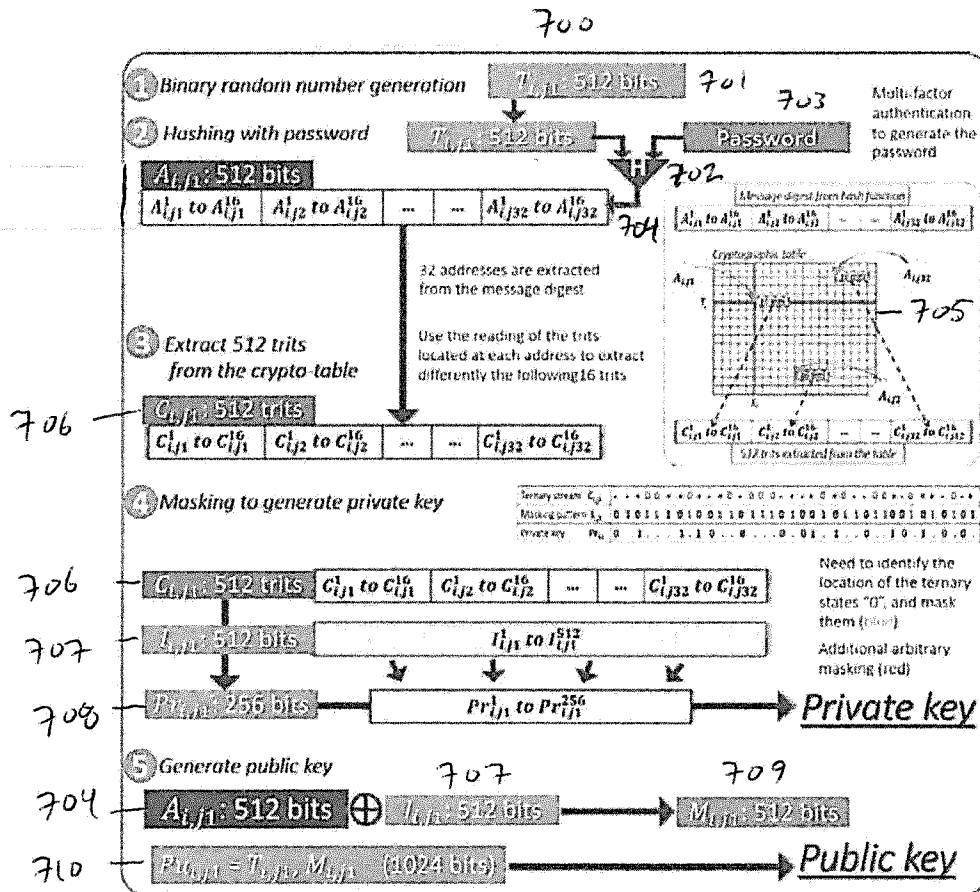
700

1 Binary random number generation $T_{i,j1}$: 512 bits 701

703

Multi-factor authentication to generate the password

2 Hashing with password $T_{i,j1}$: 512 bits Password

H 702

$A_{i,j1}$: 512 bits

| $A^1_{ij1}$ to $A^{16}_{ij1}$ | $A^1_{ij2}$ to $A^{16}_{ij2}$ | ... | ... | $A^1_{ij32}$ to $A^{16}_{ij32}$ |
|---|---|---|---|---|

704

Message digest from hash function

| $A^1_{ij1}$ to $A^{16}_{ij1}$ | $A^1_{ij2}$ to $A^{16}_{ij2}$ | ... | ... | $A^1_{ij32}$ to $A^{16}_{ij32}$ |
|---|---|---|---|---|

Cryptographic table

$A_{ij1}$ $A_{ij32}$ $A_{ij2}$

705

| $C^1_{ij1}$ to $C^{16}_{ij1}$ | $C^1_{ij2}$ to $C^{16}_{ij2}$ | ... | ... | $C^1_{ij32}$ to $C^{16}_{ij32}$ |
|---|---|---|---|---|

512 trits extracted from the table

32 addresses are extracted from the message digest

Use the reading of the trits located at each address to extract differently the following16 trits

3 Extract 512 trits from the crypto-table

706 $C_{i,j1}$: 512 trits

| $C^1_{ij1}$ to $C^{16}_{ij1}$ | $C^1_{ij2}$ to $C^{16}_{ij2}$ | ... | ... | $C^1_{ij32}$ to $C^{16}_{ij32}$ |
|---|---|---|---|---|

4 Masking to generate private key

Ternary stream $C_{ij}$
Masking pattern $I_{ij}$ 0 1 0 1 1 1 0 1 0 0 1 0 1 1 1 0 1 0 0 1 0 1 1 0 1 0 0 1 0 1 0 1 0 1
Private key $Pr_{ij}$ 0 . 1 . . . 1 . 1 0 . . 0 . . . 0 . 0 1 . 1 . . 0 . 1 . 0 . 0 .

706 $C_{i,j1}$: 512 trits

| $C^1_{ij1}$ to $C^{16}_{ij1}$ | $C^1_{ij2}$ to $C^{16}_{ij2}$ | ... | ... | $C^1_{ij32}$ to $C^{16}_{ij32}$ |
|---|---|---|---|---|

Need to identify the location of the ternary states "0", and mask them (blue)

707 $I_{i,j1}$: 512 bits $I^1_{ij1}$ to $I^{512}_{ij1}$

Additional arbitrary masking (red)

708 $Pr_{i,j1}$: 256 bits $Pr^1_{ij1}$ to $Pr^{256}_{ij1}$ Private key

5 Generate public key

707 709

704 $A_{i,j1}$: 512 bits ⊕ $I_{i,j1}$: 512 bits $M_{i,j1}$: 512 bits

710 $Pu_{i,j1} = T_{i,j1}, M_{i,j1}$ (1024 bits) Public key